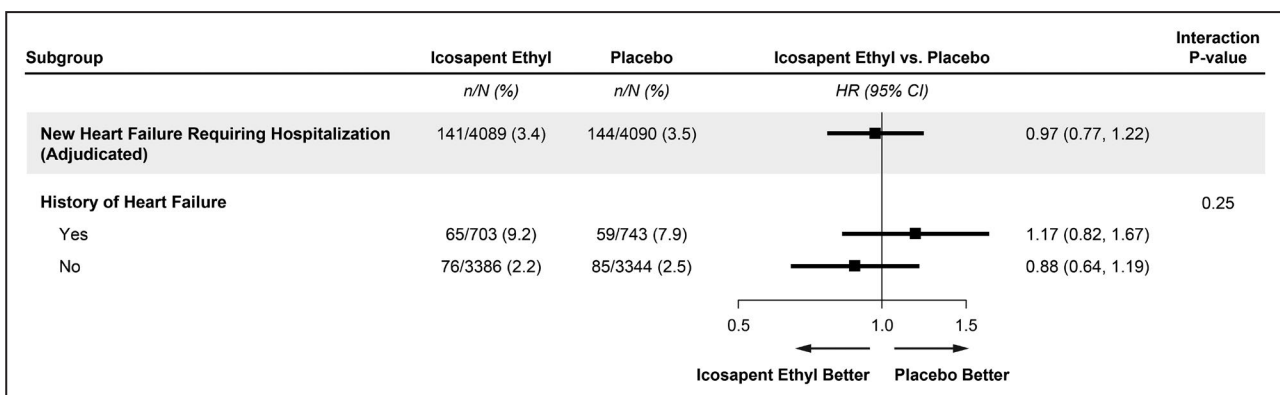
| Subgroup | Icosapent Ethyl | Placebo | Icosapent Ethyl vs. Placebo | | Interaction P-value |
|---|---|---|---|---|---|
| | n/N (%) | n/N (%) | HR (95% CI) | | |
| New Heart Failure Requiring Hospitalization (Adjudicated) | 141/4089 (3.4) | 144/4090 (3.5) | | 0.97 (0.77, 1.22) | |
| History of Heart Failure | | | | | 0.25 |
| Yes | 65/703 (9.2) | 59/743 (7.9) | | 1.17 (0.82, 1.67) | |
| No | 76/3386 (2.2) | 85/3344 (2.5) | | 0.88 (0.64, 1.19) | |

0.5 1.0 1.5

Icosapent Ethyl Better Placebo Better